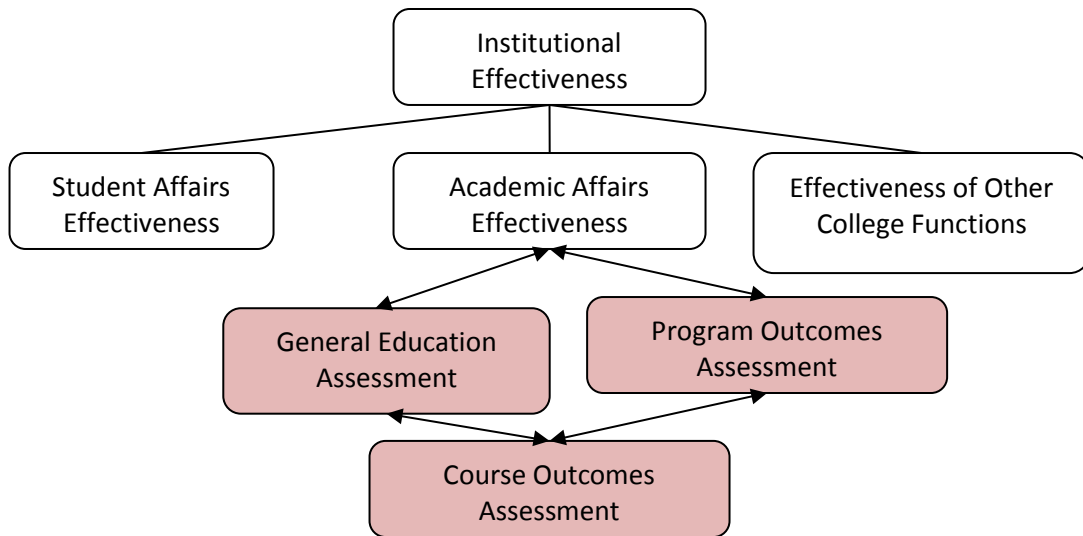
Institutional Effectiveness

Student Affairs Effectiveness

Academic Affairs Effectiveness

Effectiveness of Other College Functions

General Education Assessment

Program Outcomes Assessment

Course Outcomes Assessment